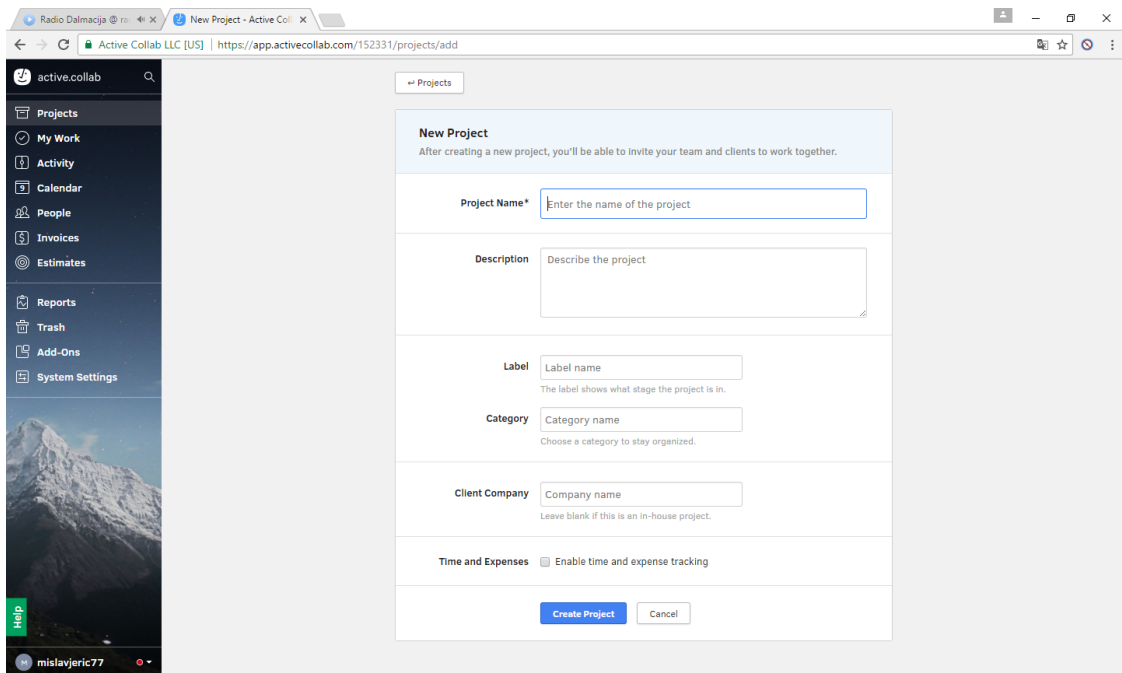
Radio Dalmacija @ ra
New Project - Active Coll
Active Collab LLC [US] | https://app.activecollab.com/152331/projects/add

active.collab
Projects
My Work
Activity
Calendar
People
Invoices
Estimates
Reports
Trash
Add-Ons
System Settings
Help
M mislavjeric77

↩ Projects

New Project
After creating a new project, you'll be able to invite your team and clients to work together.

Project Name* Enter the name of the project

Description Describe the project

Label Label name
The label shows what stage the project is in.

Category Category name
Choose a category to stay organized.

Client Company Company name
Leave blank if this is an in-house project.

Time and Expenses Enable time and expense tracking

Create Project Cancel